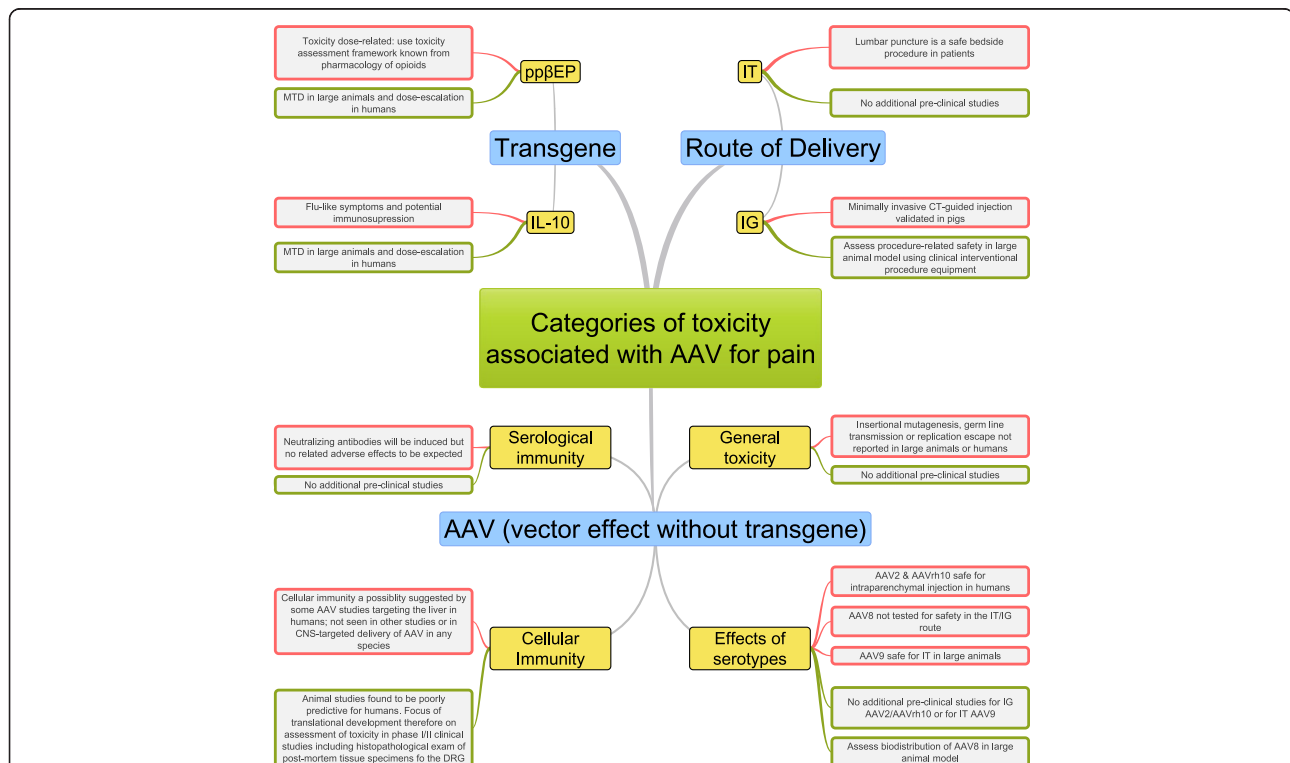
Toxicity dose-related: use toxicity assessment framework known from pharmacology of opioids

ppβEP

MTD in large animals and dose-escalation in humans

Transgene

Flu-like symptoms and potential immunosupression

IL-10

MTD in large animals and dose-escalation in humans

Lumbar puncture is a safe bedside procedure in patients

IT

No additional pre-clinical studies

Route of Delivery

Minimally invasive CT-guided injection validated in pigs

IG

Assess procedure-related safety in large animal model using clinical interventional procedure equipment

Categories of toxicity associated with AAV for pain

Neutralizing antibodies will be induced but no related adverse effects to be expected

Serological immunity

No additional pre-clinical studies

General toxicity

Insertional mutagenesis, germ line transmission or replication escape not reported in large animals or humans

No additional pre-clinical studies

AAV (vector effect without transgene)

Cellular immunity a possiblity suggested by some AAV studies targeting the liver in humans; not seen in other studies or in CNS-targeted delivery of AAV in any species

Cellular Immunity

Animal studies found to be poorly predictive for humans. Focus of translational development therefore on assessment of toxicity in phase I/II clinical studies including histopathological exam of post-mortem tissue specimens fo the DRG

Effects of serotypes

AAV2 & AAVrh10 safe for intraparenchymal injection in humans

AAV8 not tested for safety in the IT/IG route

AAV9 safe for IT in large animals

No additional pre-clinical studies for IG AAV2/AAVrh10 or for IT AAV9

Assess biodistribution of AAV8 in large animal model